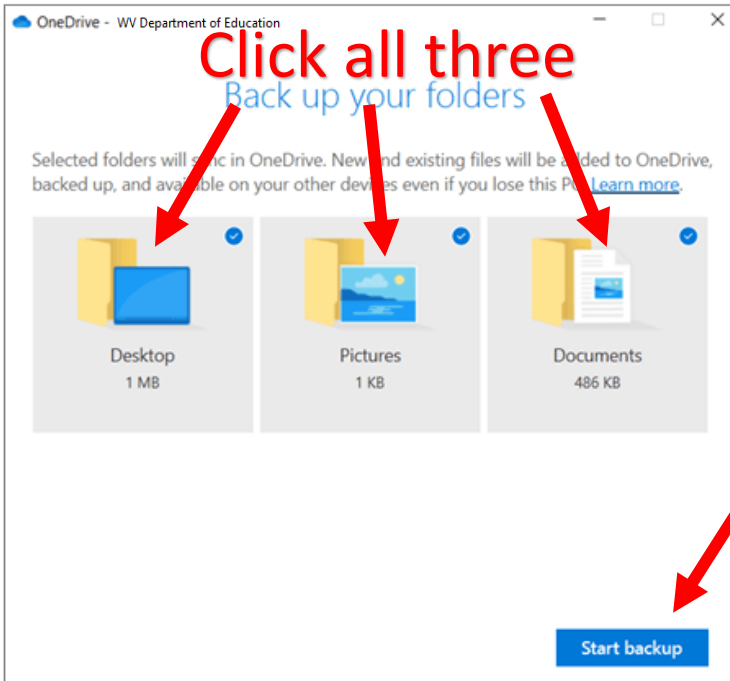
OneDrive - WV Department of Education

Click all three

Back up your folders

Selected folders will s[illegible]c in OneDrive. New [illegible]nd existing files will be a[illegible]ded to OneDrive, backed up, and avai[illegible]able on your other devices even if you lose this P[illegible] Learn more

Desktop
1 MB

Pictures
1 KB

Documents
486 KB

Start backup